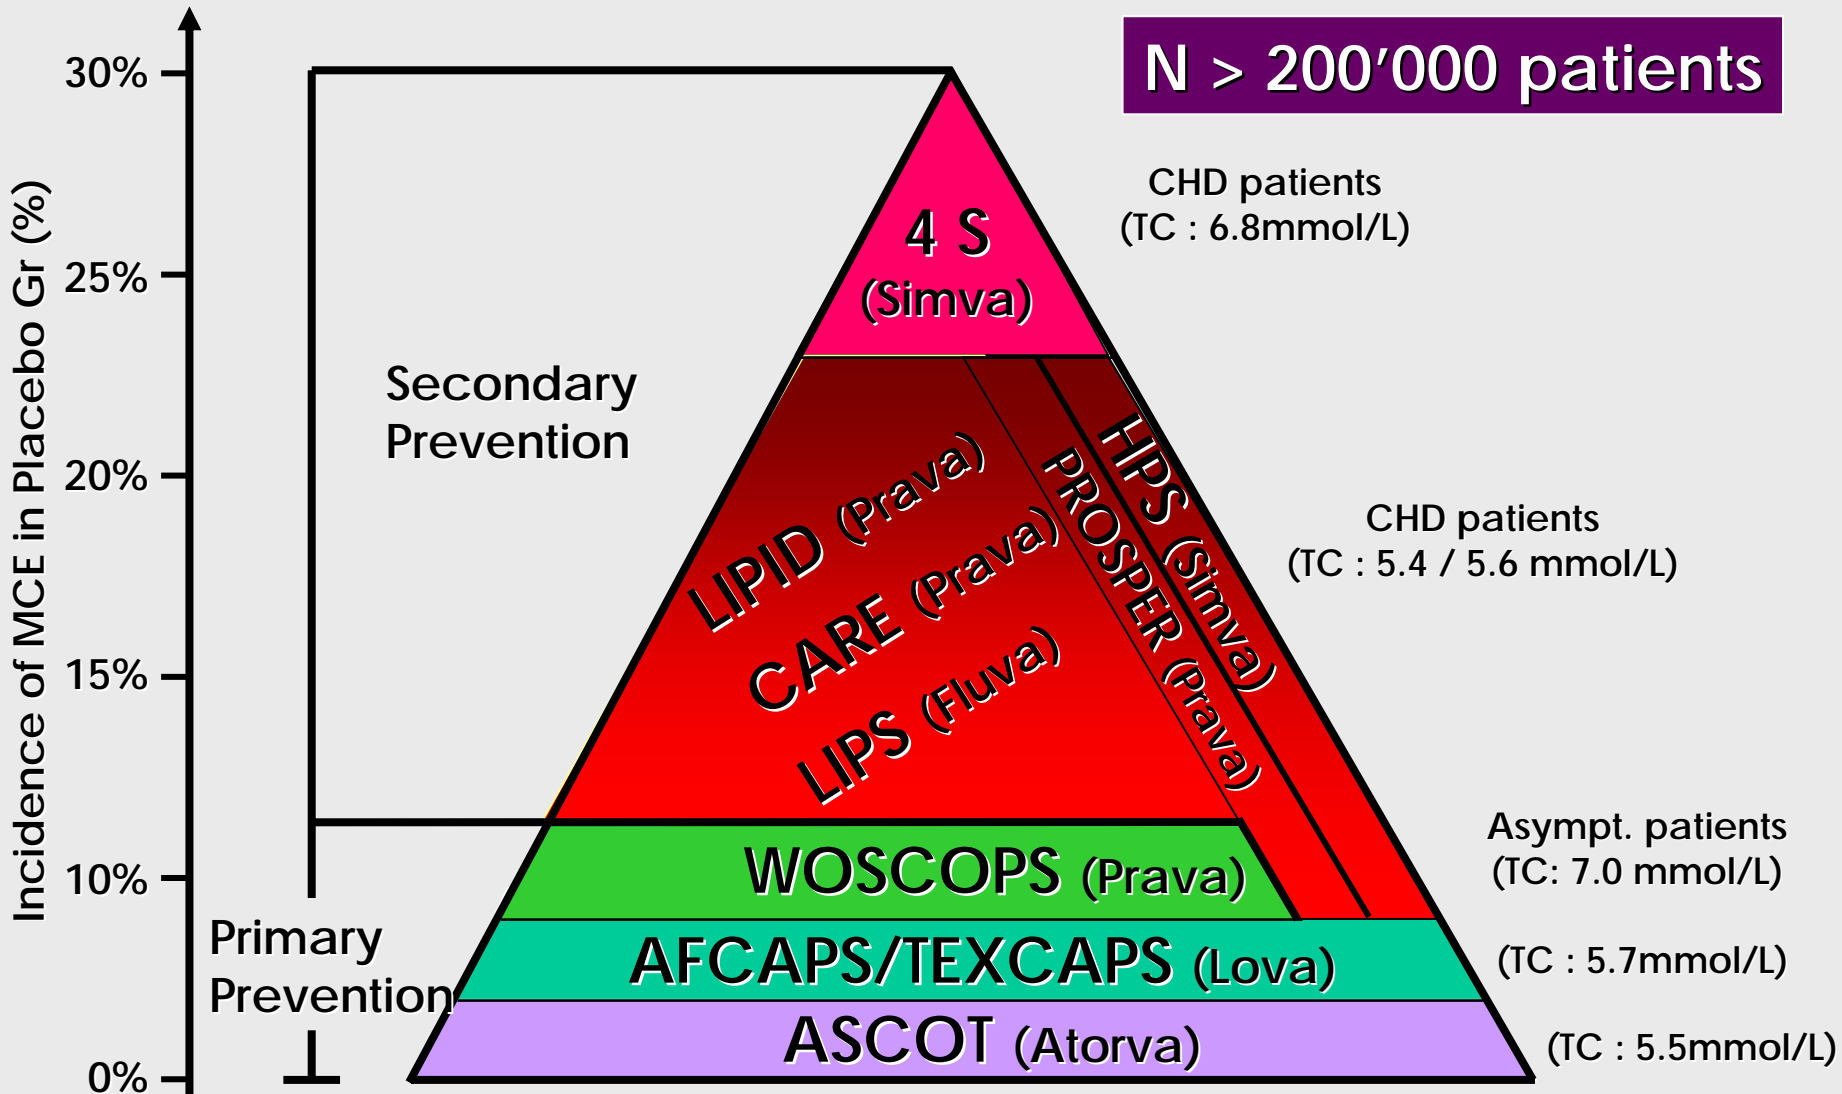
N > 200’000 patients

Incidence of MCE in Placebo Gr (%)

30%
25%
20%
15%
10%
0%

Secondary Prevention

Primary Prevention

4 S (Simva)

CHD patients (TC : 6.8mmol/L)

LIPID (Prava)
CARE (Prava)
LIPS (Fluva)
PROSPER (Prava)
HPS (Simva)

CHD patients (TC : 5.4 / 5.6 mmol/L)

WOSCOPS (Prava)

Asympt. patients (TC: 7.0 mmol/L)

AFCAPS/TEXCAPS (Lova)

(TC : 5.7mmol/L)

ASCOT (Atorva)

(TC : 5.5mmol/L)